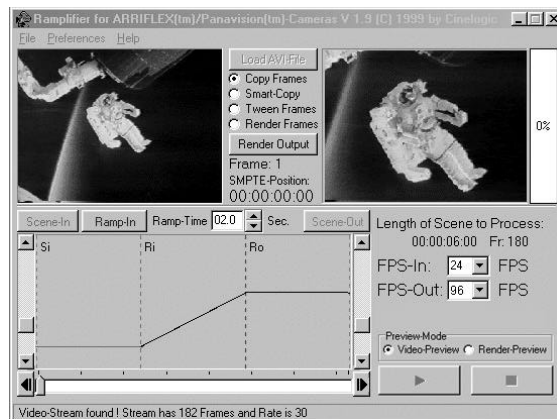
Ramplifier for ARRIFLEX(tm)/Panavision(tm)-Cameras V 1.9 (C) 1999 by Cinelogic

File Preferences Help

Load AVI-File

Copy Frames
Smart-Copy
Tween Frames
Render Frames

Render Output

Frame: 1
SMPTE-Position:
00:00:00:00

0%

Scene-In Ramp-In Ramp-Time 02.0 Sec. Scene-Out

Si Ri Ro

Length of Scene to Process:
00:00:06:00 Fr: 180

FPS-In: 24 FPS
FPS-Out: 96 FPS

Preview-Mode
Video-Preview Render-Preview

Video-Stream found ! Stream has 182 Frames and Rate is 30